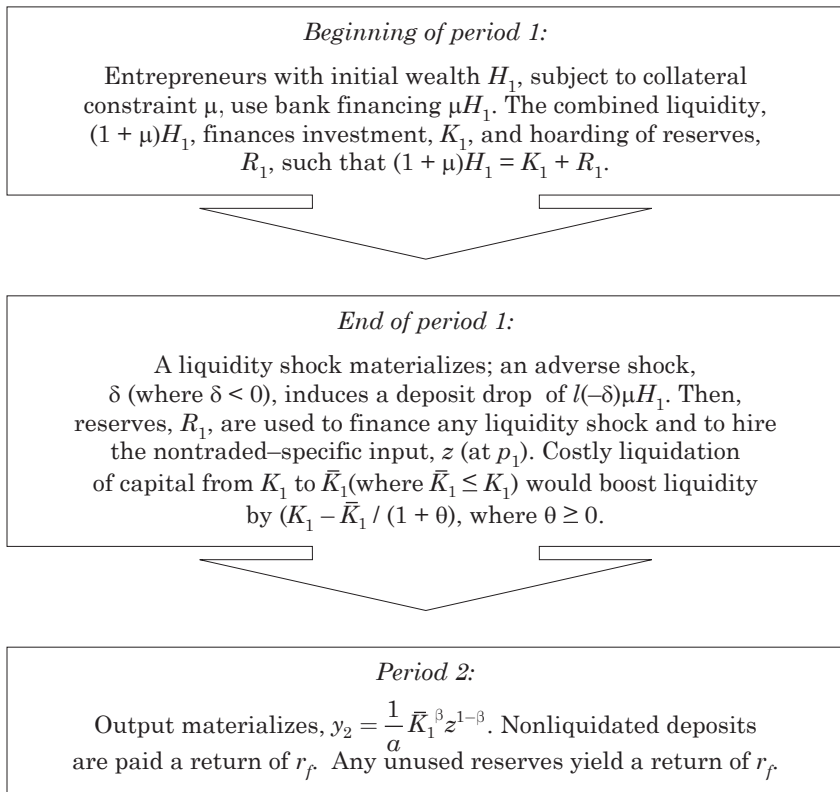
*Beginning of period 1:*

Entrepreneurs with initial wealth $H_1$, subject to collateral constraint $\mu$, use bank financing $\mu H_1$. The combined liquidity, $(1 + \mu)H_1$, finances investment, $K_1$, and hoarding of reserves, $R_1$, such that $(1 + \mu)H_1 = K_1 + R_1$.

*End of period 1:*

A liquidity shock materializes; an adverse shock, $\delta$ (where $\delta < 0$), induces a deposit drop of $l(-\delta)\mu H_1$. Then, reserves, $R_1$, are used to finance any liquidity shock and to hire the nontraded–specific input, $z$ (at $p_1$). Costly liquidation of capital from $K_1$ to $\bar{K}_1$(where $\bar{K}_1 \leq K_1$) would boost liquidity by $(K_1 - \bar{K}_1 / (1 + \theta)$, where $\theta \geq 0$.

*Period 2:*

Output materializes, $y_2 = \frac{1}{a}\bar{K}_1{}^{\beta}z^{1-\beta}$. Nonliquidated deposits are paid a return of $r_f$. Any unused reserves yield a return of $r_f$.